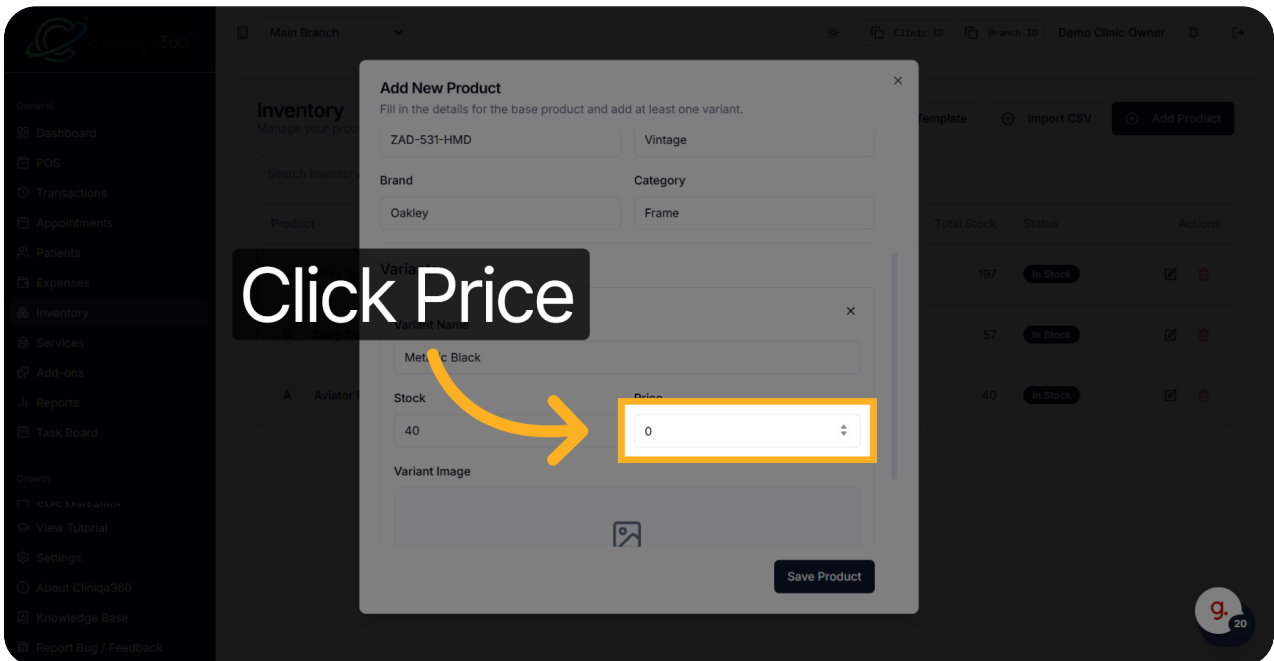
Cliniqa360

General
Dashboard
POS
Transactions
Appointments
Patients
Expenses
Inventory
Services
Add-ons
Reports
Task Board

Growth
SMS Marketing
View Tutorial
Settings
About Cliniqa360
Knowledge Base
Report Bug / Feedback

Main Branch
Clinic ID
Branch ID
Demo Clinic Owner
D

Inventory
Manage your prod
Search inventory
Template
Import CSV
Add Product
Product
Total Stock
Status
Actions
197
In Stock
57
In Stock
A
Aviator
40
In Stock

Add New Product
Fill in the details for the base product and add at least one variant.
ZAD-531-HMD
Vintage
Brand
Oakley
Category
Frame
Varia
Click Price
Variant Name
Met c Black
Stock
40
Price
0
Variant Image
Save Product

g.
20